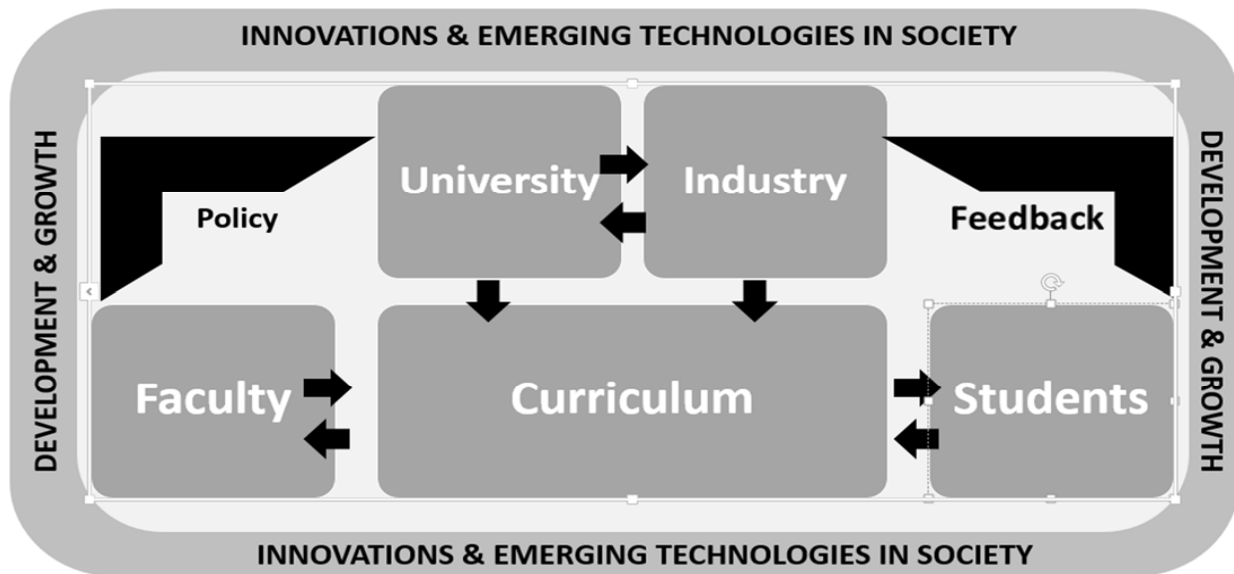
INNOVATIONS & EMERGING TECHNOLOGIES IN SOCIETY

DEVELOPMENT & GROWTH

Policy

University

Industry

Feedback

DEVELOPMENT & GROWTH

Faculty

Curriculum

Students

INNOVATIONS & EMERGING TECHNOLOGIES IN SOCIETY